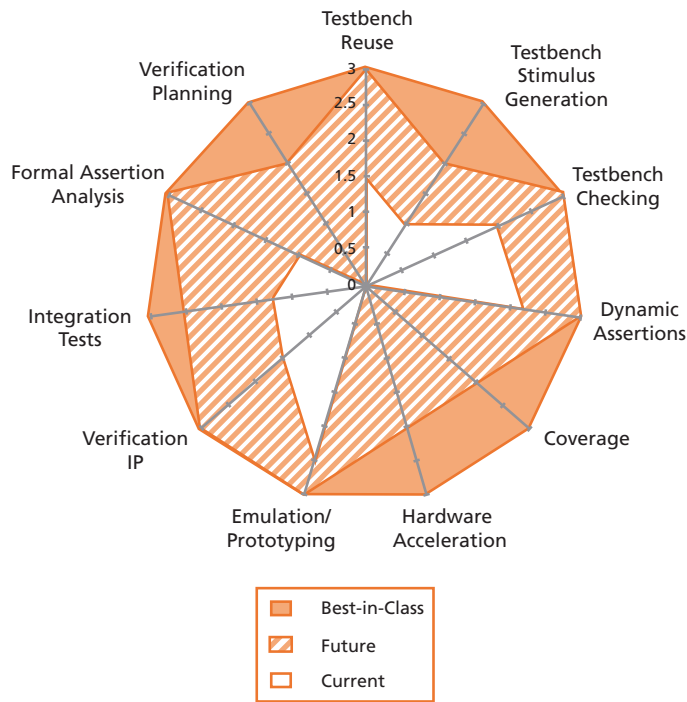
Testbench Reuse

Testbench Stimulus Generation

Testbench Checking

Dynamic Assertions

Coverage

Hardware Acceleration

Emulation/ Prototyping

Verification IP

Integration Tests

Formal Assertion Analysis

Verification Planning

3
2.5
2
1.5
1
0.5
0

Best-in-Class
Future
Current